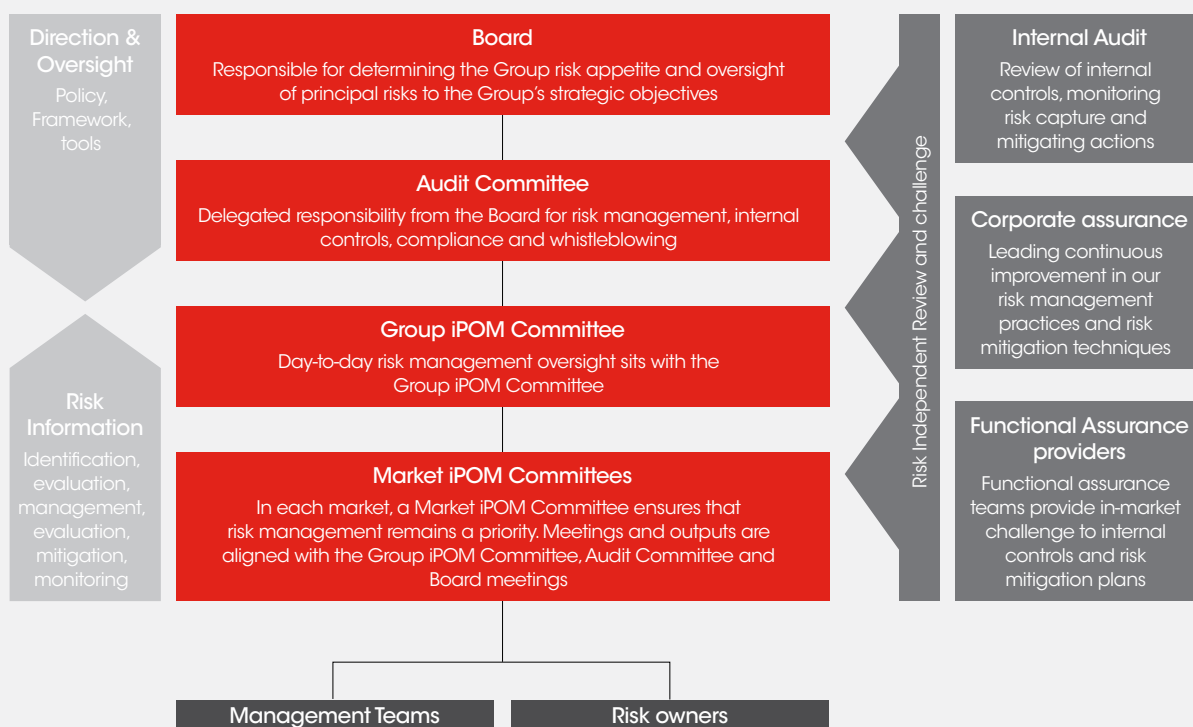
Direction & Oversight

Policy, Framework, tools

Risk Information

Identification, evaluation, management, evaluation, mitigation, monitoring

Board

Responsible for determining the Group risk appetite and oversight of principal risks to the Group's strategic objectives

Audit Committee

Delegated responsibility from the Board for risk management, internal controls, compliance and whistleblowing

Group iPOM Committee

Day-to-day risk management oversight sits with the Group iPOM Committee

Market iPOM Committees

In each market, a Market iPOM Committee ensures that risk management remains a priority. Meetings and outputs are aligned with the Group iPOM Committee, Audit Committee and Board meetings

Management Teams

Risk owners

Risk Independent Review and challenge

Internal Audit

Review of internal controls, monitoring risk capture and mitigating actions

Corporate assurance

Leading continuous improvement in our risk management practices and risk mitigation techniques

Functional Assurance providers

Functional assurance teams provide in-market challenge to internal controls and risk mitigation plans